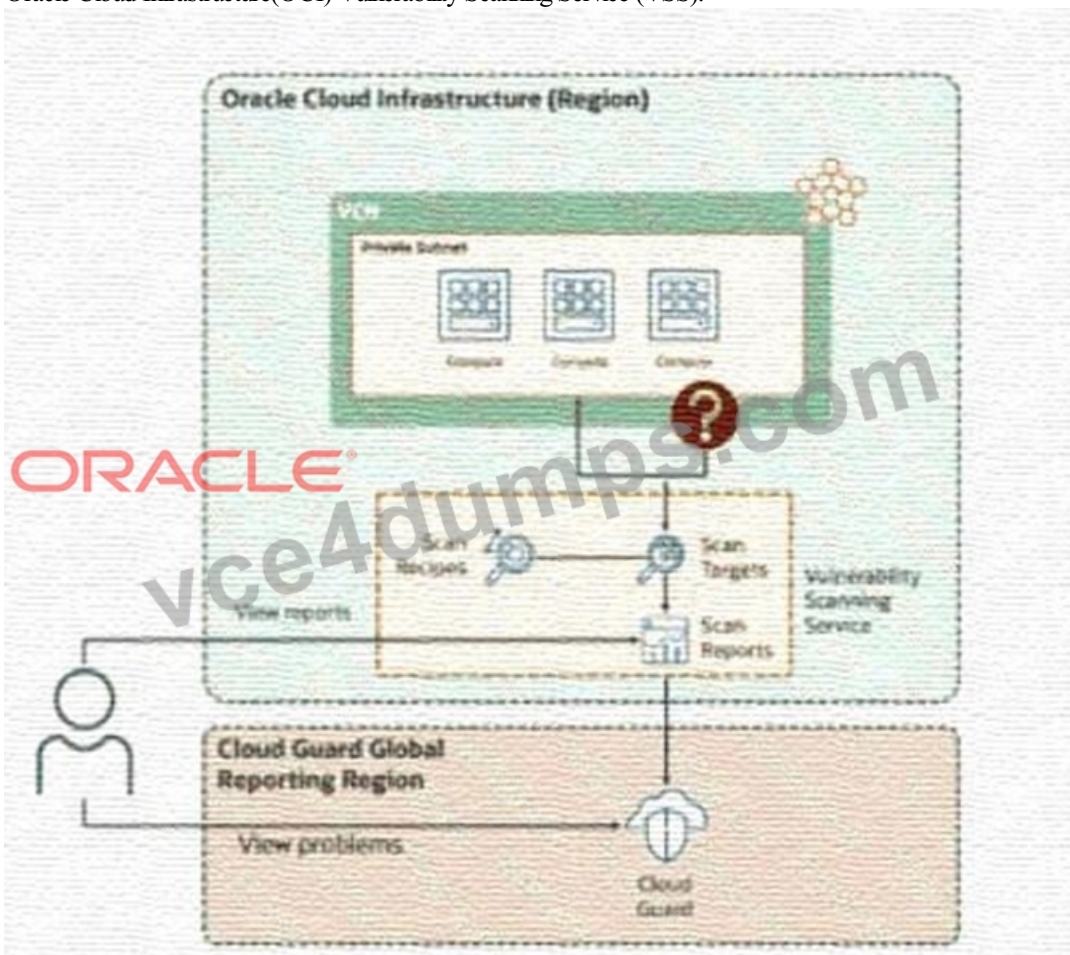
Oracle Cloud Infrastructure(OCI) Vulnerability Scanning Service (VSS).

Oracle Cloud Infrastructure (Region)

VCN

Private Subnet

Compute

Compute

Compute

ORACLE

vce4dumps.com

Scan Recipes

Scan Targets

Vulnerability Scanning Service

View reports

Scan Reports

Cloud Guard Global Reporting Region

View problems

Cloud Guard